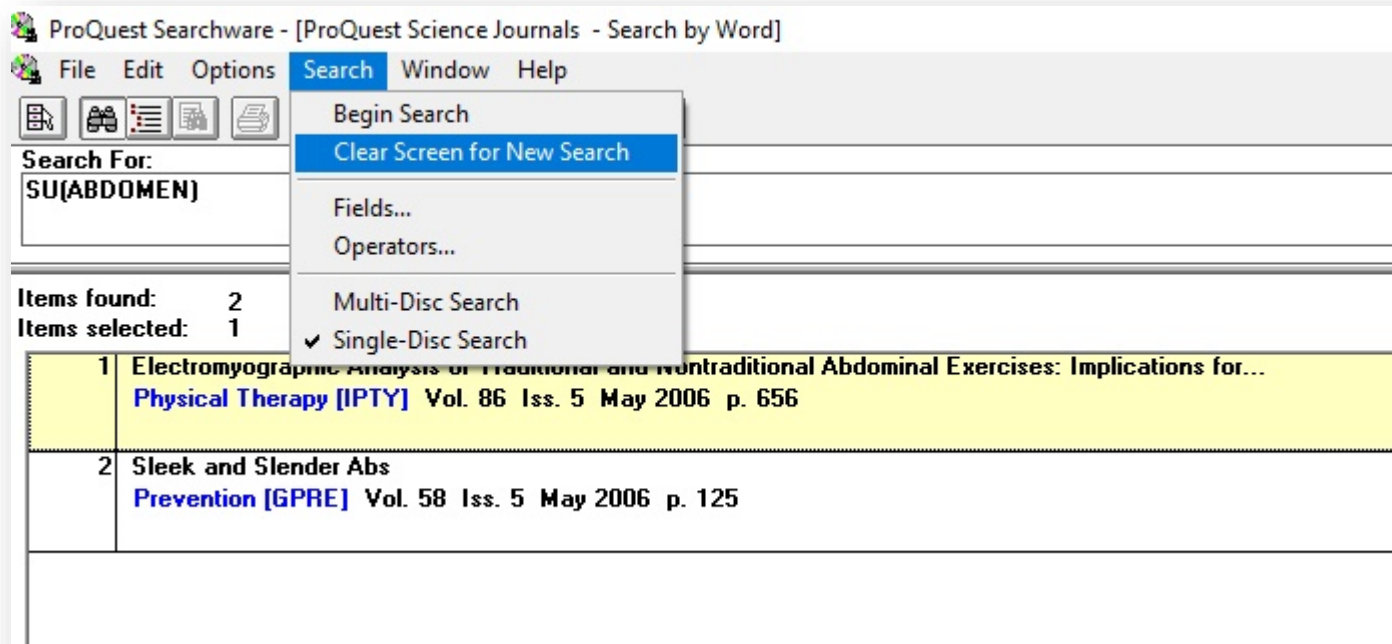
ProQuest Searchware - [ProQuest Science Journals - Search by Word]

File Edit Options Search Window Help

Begin Search
Clear Screen for New Search
Fields...
Operators...
Multi-Disc Search
✔ Single-Disc Search

Search For:
SU(ABDOMEN)

Items found: 2
Items selected: 1

| | |
|---|---|
| 1 | Electromyograp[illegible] Nontraditional Abdominal Exercises: Implications for... Physical Therapy [IPTY] Vol. 86 Iss. 5 May 2006 p. 656 |
| 2 | Sleek and Slender Abs Prevention [GPRE] Vol. 58 Iss. 5 May 2006 p. 125 |